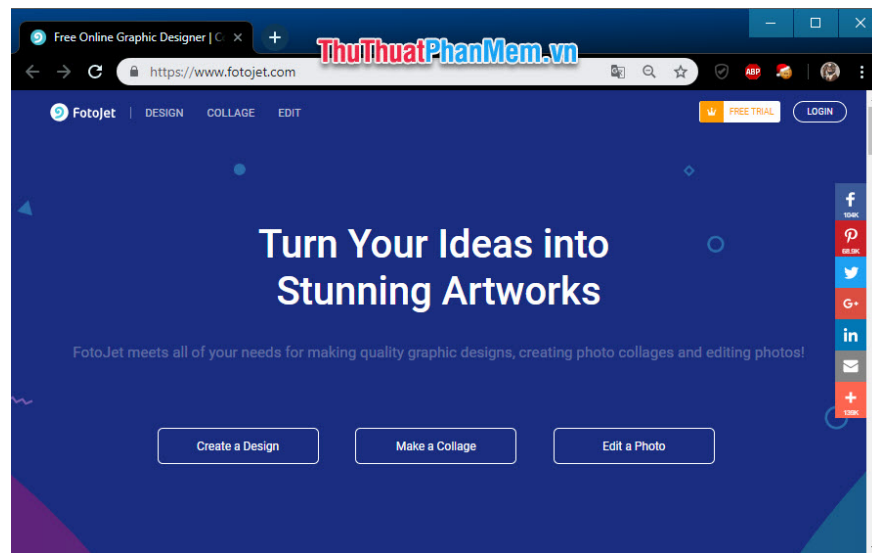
Free Online Graphic Designer | C ×

ThuThuatPhanMem.vn

https://www.fotojet.com

ABP

FotoJet | DESIGN COLLAGE EDIT

FREE TRIAL LOGIN

104K

68.9K

G+

in

139K

Turn Your Ideas into Stunning Artworks

FotoJet meets all of your needs for making quality graphic designs, creating photo collages and editing photos!

Create a Design

Make a Collage

Edit a Photo